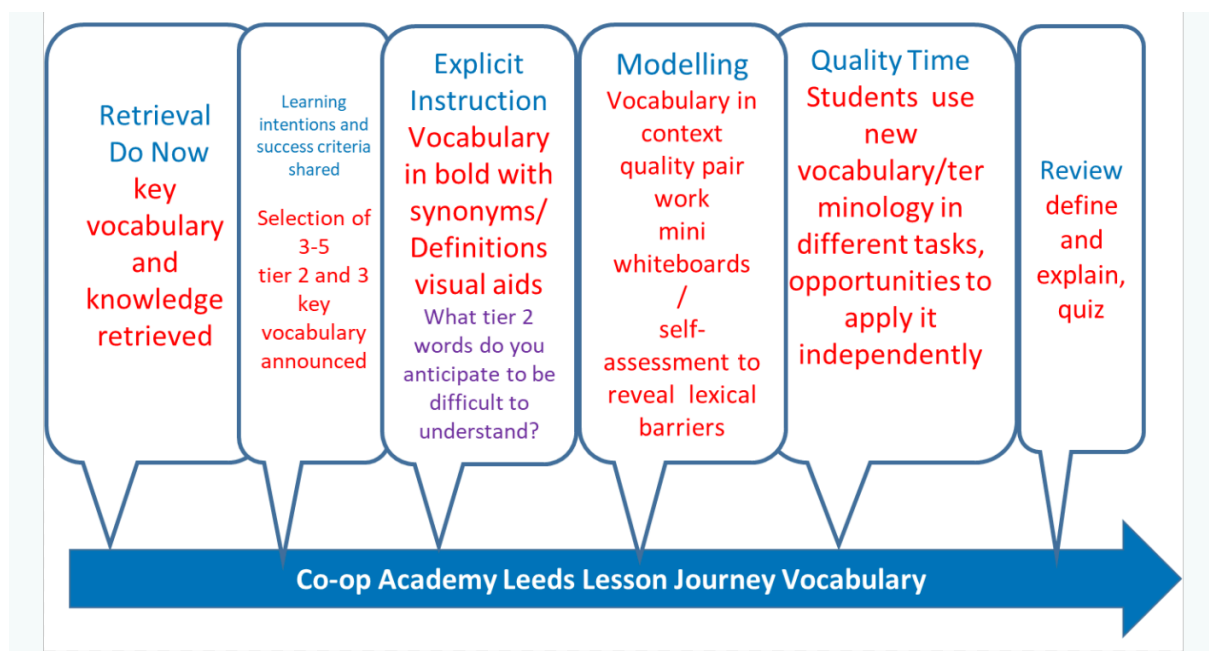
Retrieval Do Now
key vocabulary and knowledge retrieved

Learning intentions and success criteria shared
Selection of 3-5 tier 2 and 3 key vocabulary announced

Explicit Instruction
Vocabulary in bold with synonyms/ Definitions visual aids
What tier 2 words do you anticipate to be difficult to understand?

Modelling
Vocabulary in context quality pair work mini whiteboards / self-assessment to reveal lexical barriers

Quality Time
Students use new vocabulary/terminology in different tasks, opportunities to apply it independently

Review
define and explain, quiz

Co-op Academy Leeds Lesson Journey Vocabulary